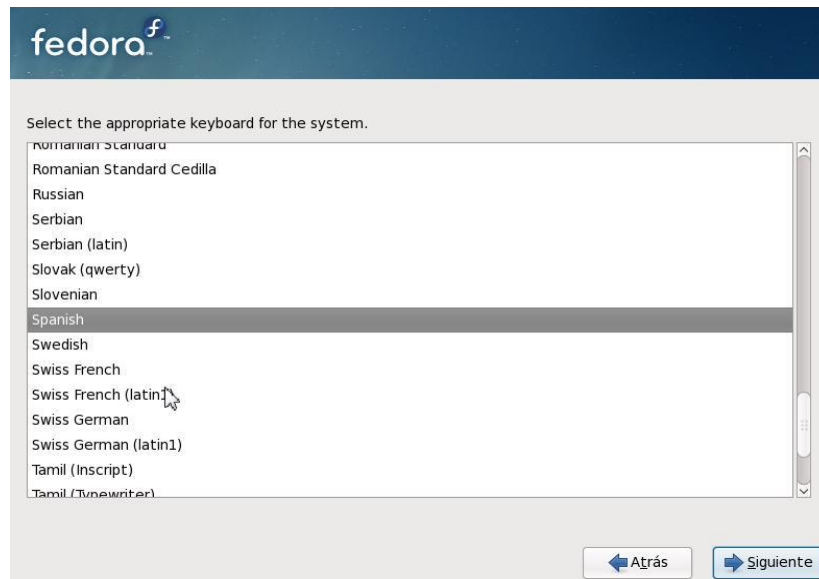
fedora

Select the appropriate keyboard for the system.

Romanian Standard
Romanian Standard Cedilla
Russian
Serbian
Serbian (latin)
Slovak (qwerty)
Slovenian
Spanish
Swedish
Swiss French
Swiss French (latin1)
Swiss German
Swiss German (latin1)
Tamil (Inscript)
Tamil (Typewriter)

Atrás
Siguiente